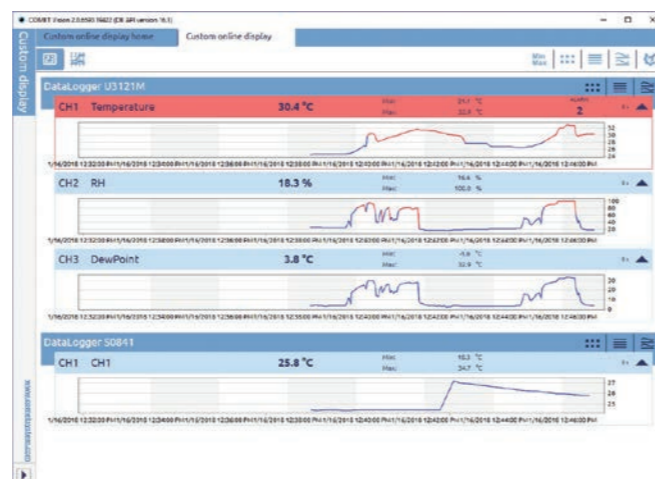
COMET Vision 2.0.0550.15602 (DB API version 18.1)

Custom display

Custom online display home

Custom online display

Min Max

DataLogger U3121M

CH1 Temperature 30.4 °C

Min 29.1 °C
Max 32.9 °C

Alarms 2

32
30
28
26
24

1/16/2018 12:32:00 PM 1/16/2018 12:34:00 PM 1/16/2018 12:36:00 PM 1/16/2018 12:38:00 PM 1/16/2018 12:40:00 PM 1/16/2018 12:42:00 PM 1/16/2018 12:44:00 PM 1/16/2018 12:46:00 PM

CH2 RH 18.3 %

Min 16.4 %
Max 100.0 %

100
80
60
40
20

1/16/2018 12:32:00 PM 1/16/2018 12:34:00 PM 1/16/2018 12:36:00 PM 1/16/2018 12:38:00 PM 1/16/2018 12:40:00 PM 1/16/2018 12:42:00 PM 1/16/2018 12:44:00 PM 1/16/2018 12:46:00 PM

CH3 DewPoint 3.8 °C

Min -5.6 °C
Max 32.9 °C

30
20
10
0

1/16/2018 12:32:00 PM 1/16/2018 12:34:00 PM 1/16/2018 12:36:00 PM 1/16/2018 12:38:00 PM 1/16/2018 12:40:00 PM 1/16/2018 12:42:00 PM 1/16/2018 12:44:00 PM 1/16/2018 12:46:00 PM

DataLogger 50841

CH1 CH1 25.8 °C

Min 18.3 °C
Max 34.7 °C

27
26
25

1/16/2018 12:32:00 PM 1/16/2018 12:34:00 PM 1/16/2018 12:36:00 PM 1/16/2018 12:38:00 PM 1/16/2018 12:40:00 PM 1/16/2018 12:42:00 PM 1/16/2018 12:44:00 PM 1/16/2018 12:46:00 PM

www.cometsystem.com